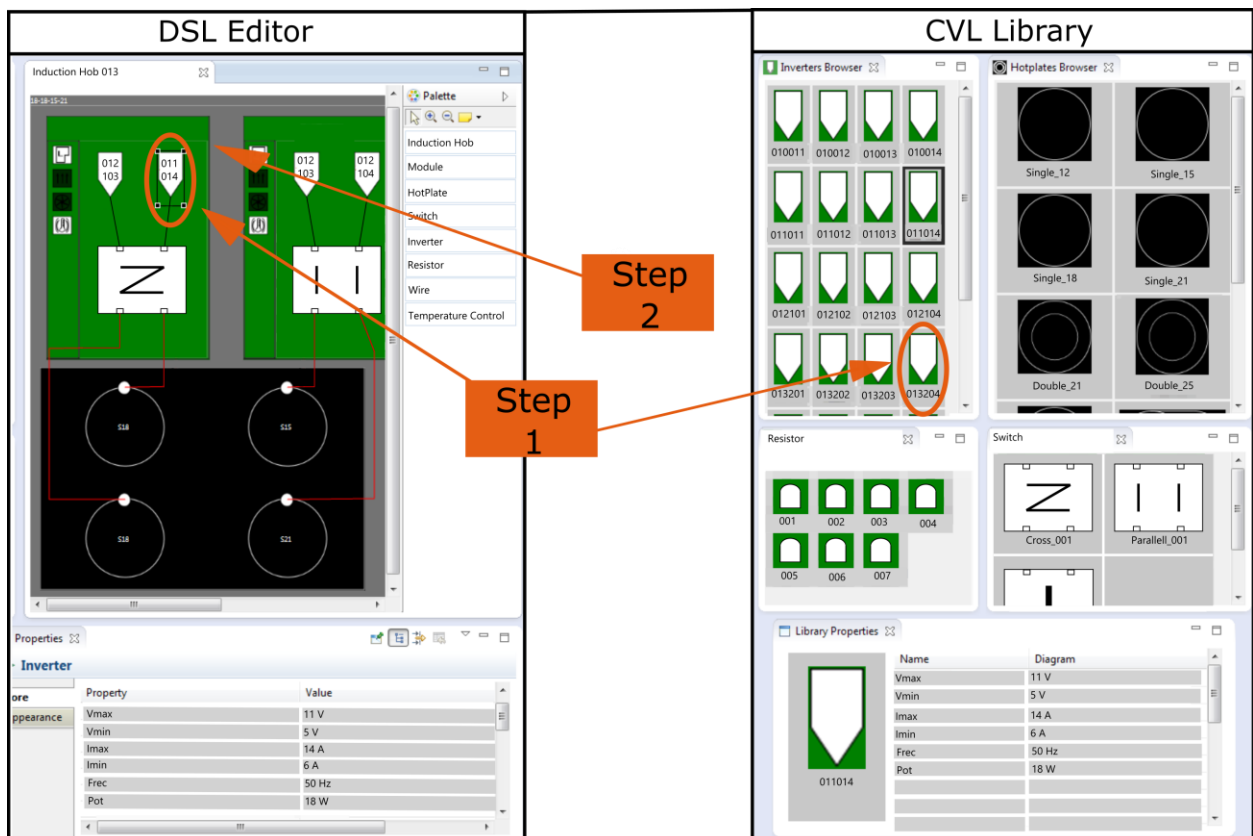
DSL Editor

Induction Hob 013

16-18-15-21

012 103

011 014

012 103

012 104

S18

S15

S18

S21

Palette

Induction Hob

Module

HotPlate

Switch

Inverter

Resistor

Wire

Temperature Control

Properties

Inverter

ore

ppearance

| Property | Value |
|---|---|
| Vmax | 11 V |
| Vmin | 5 V |
| Imax | 14 A |
| Imin | 6 A |
| Frec | 50 Hz |
| Pot | 18 W |

Step 2

Step 1

CVL Library

Inverters Browser

010011 010012 010013 010014

011011 011012 011013 011014

012101 012102 012103 012104

013201 013202 013203 013204

Hotplates Browser

Single_12 Single_15

Single_18 Single_21

Double_21 Double_25

Resistor

001 002 003 004

005 006 007

Switch

Cross_001 Parallell_001

Library Properties

011014

| Name | Diagram |
|---|---|
| Vmax | 11 V |
| Vmin | 5 V |
| Imax | 14 A |
| Imin | 6 A |
| Frec | 50 Hz |
| Pot | 18 W |